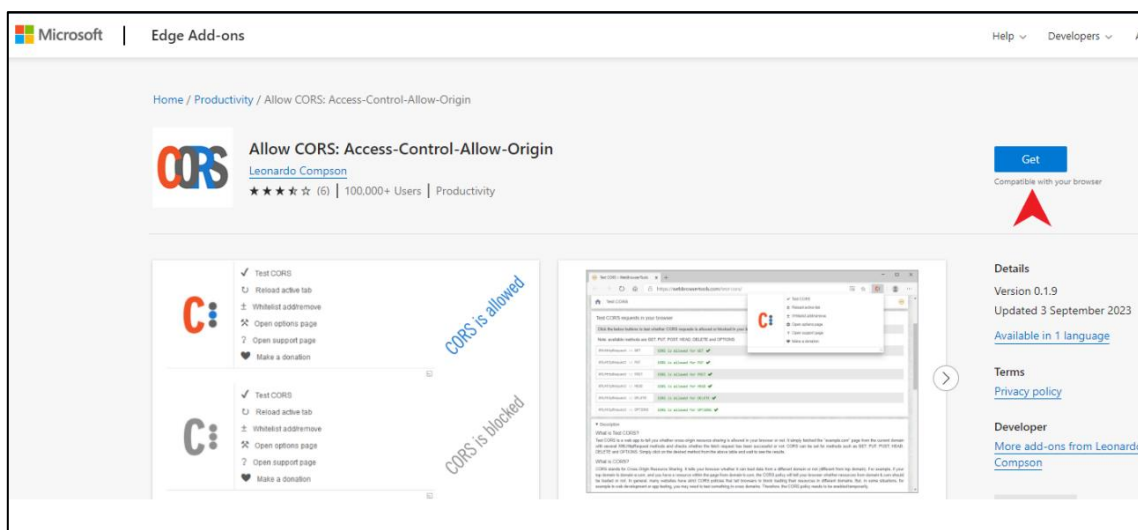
Microsoft | Edge Add-ons

Help ⌄ Developers ⌄

Home / Productivity / Allow CORS: Access-Control-Allow-Origin

CORS

Allow CORS: Access-Control-Allow-Origin

Leonardo Compson

★★★★☆ (6) | 100,000+ Users | Productivity

Get

Compatible with your browser

C:

✓ Test CORS
↻ Reload active tab
± Whitelist add/remove
⚒ Open options page
? Open support page
♥ Make a donation

CORS is allowed

C:

✓ Test CORS
↻ Reload active tab
± Whitelist add/remove
⚒ Open options page
? Open support page
♥ Make a donation

CORS is blocked

Test CORS

Test CORS requests in your browser

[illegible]

Description

What is Test CORS?

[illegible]

What is CORS?

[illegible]

Details

Version 0.1.9

Updated 3 September 2023

Available in 1 language

Terms

Privacy policy

Developer

More add-ons from Leonardo Compson